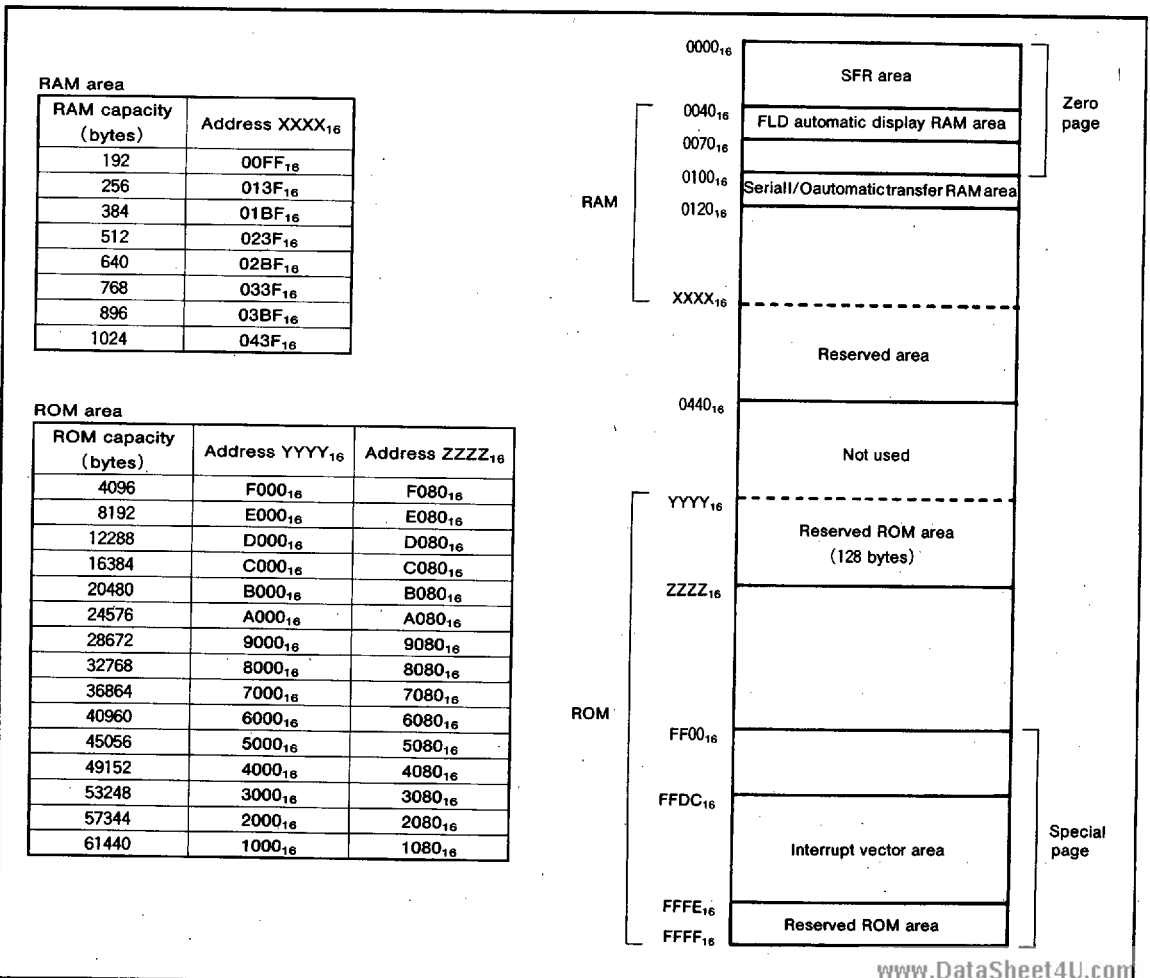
RAM area

| RAM capacity (bytes) | Address XXXX$_{16}$ |
|---|---|
| 192 | 00FF$_{16}$ |
| 256 | 013F$_{16}$ |
| 384 | 01BF$_{16}$ |
| 512 | 023F$_{16}$ |
| 640 | 02BF$_{16}$ |
| 768 | 033F$_{16}$ |
| 896 | 03BF$_{16}$ |
| 1024 | 043F$_{16}$ |

ROM area

| ROM capacity (bytes) | Address YYYY$_{16}$ | Address ZZZZ$_{16}$ |
|---|---|---|
| 4096 | F000$_{16}$ | F080$_{16}$ |
| 8192 | E000$_{16}$ | E080$_{16}$ |
| 12288 | D000$_{16}$ | D080$_{16}$ |
| 16384 | C000$_{16}$ | C080$_{16}$ |
| 20480 | B000$_{16}$ | B080$_{16}$ |
| 24576 | A000$_{16}$ | A080$_{16}$ |
| 28672 | 9000$_{16}$ | 9080$_{16}$ |
| 32768 | 8000$_{16}$ | 8080$_{16}$ |
| 36864 | 7000$_{16}$ | 7080$_{16}$ |
| 40960 | 6000$_{16}$ | 6080$_{16}$ |
| 45056 | 5000$_{16}$ | 5080$_{16}$ |
| 49152 | 4000$_{16}$ | 4080$_{16}$ |
| 53248 | 3000$_{16}$ | 3080$_{16}$ |
| 57344 | 2000$_{16}$ | 2080$_{16}$ |
| 61440 | 1000$_{16}$ | 1080$_{16}$ |

0000$_{16}$
SFR area
Zero page
0040$_{16}$
FLD automatic display RAM area
0070$_{16}$
0100$_{16}$
SerialI/Oautomatictransfer RAM area
RAM
0120$_{16}$
XXXX$_{16}$
Reserved area
0440$_{16}$
Not used
YYYY$_{16}$
Reserved ROM area
(128 bytes)
ZZZZ$_{16}$
ROM
FF00$_{16}$
FFDC$_{16}$
Interrupt vector area
Special page
FFFE$_{16}$
Reserved ROM area
FFFF$_{16}$

www.DataSheet4U.com